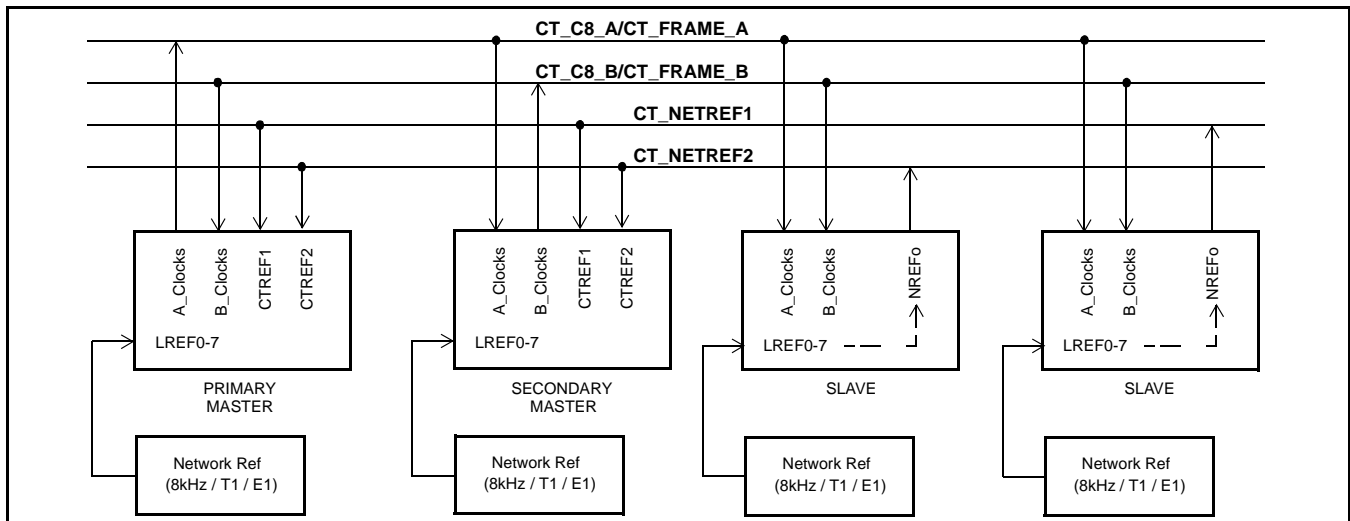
CT_C8_A/CT_FRAME_A

CT_C8_B/CT_FRAME_B

CT_NETREF1

CT_NETREF2

A_Clocks B_Clocks CTREF1 CTREF2

LREF0-7

PRIMARY MASTER

Network Ref (8kHz / T1 / E1)

A_Clocks B_Clocks CTREF1 CTREF2

LREF0-7

SECONDARY MASTER

Network Ref (8kHz / T1 / E1)

A_Clocks B_Clocks NREFo

LREF0-7

SLAVE

Network Ref (8kHz / T1 / E1)

A_Clocks B_Clocks NREFo

LREF0-7

SLAVE

Network Ref (8kHz / T1 / E1)